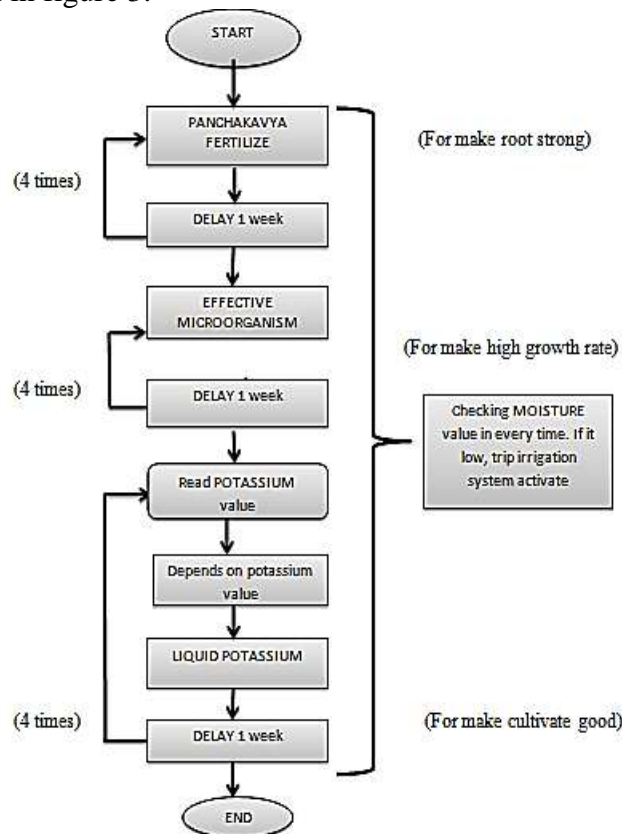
in figure 3.

START

PANCHAKAVYA FERTILIZE

(For make root strong)

(4 times)

DELAY 1 week

EFFECTIVE MICROORGANISM

(For make high growth rate)

(4 times)

DELAY 1 week

Checking MOISTURE value in every time. If it low, trip irrigation system activate

Read POTASSIUM value

Depends on potassium value

LIQUID POTASSIUM

(4 times)

DELAY 1 week

(For make cultivate good)

END